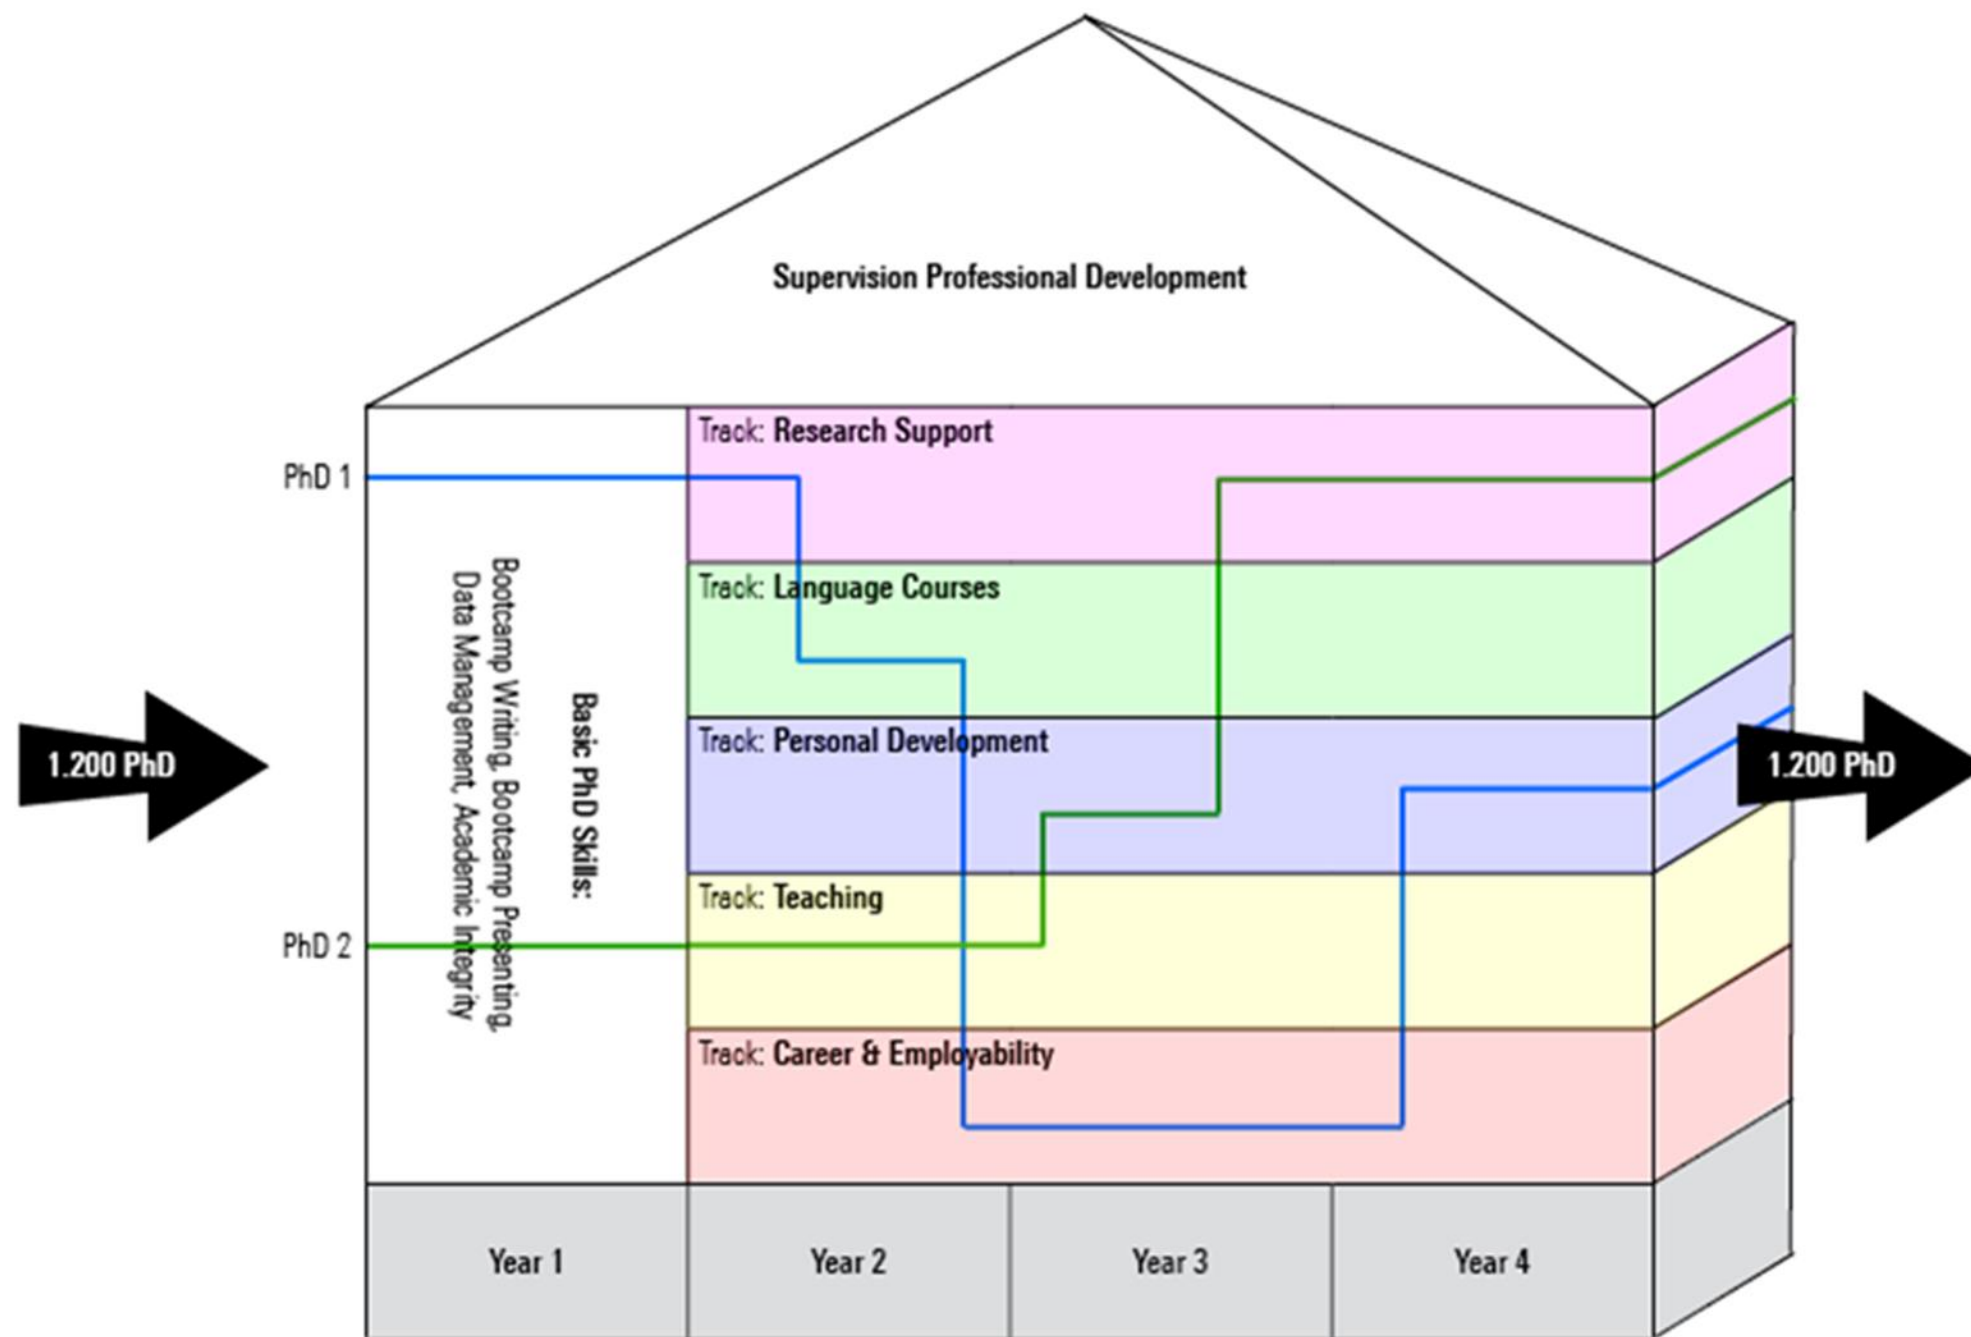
Supervision Professional Development

1.200 PhD

PhD 1

PhD 2

Basic PhD Skills:
Bootcamp Writing, Bootcamp Presenting, Data Management, Academic Integrity

Track: Research Support

Track: Language Courses

Track: Personal Development

Track: Teaching

Track: Career & Employability

1.200 PhD

| Year 1 | Year 2 | Year 3 | Year 4 |